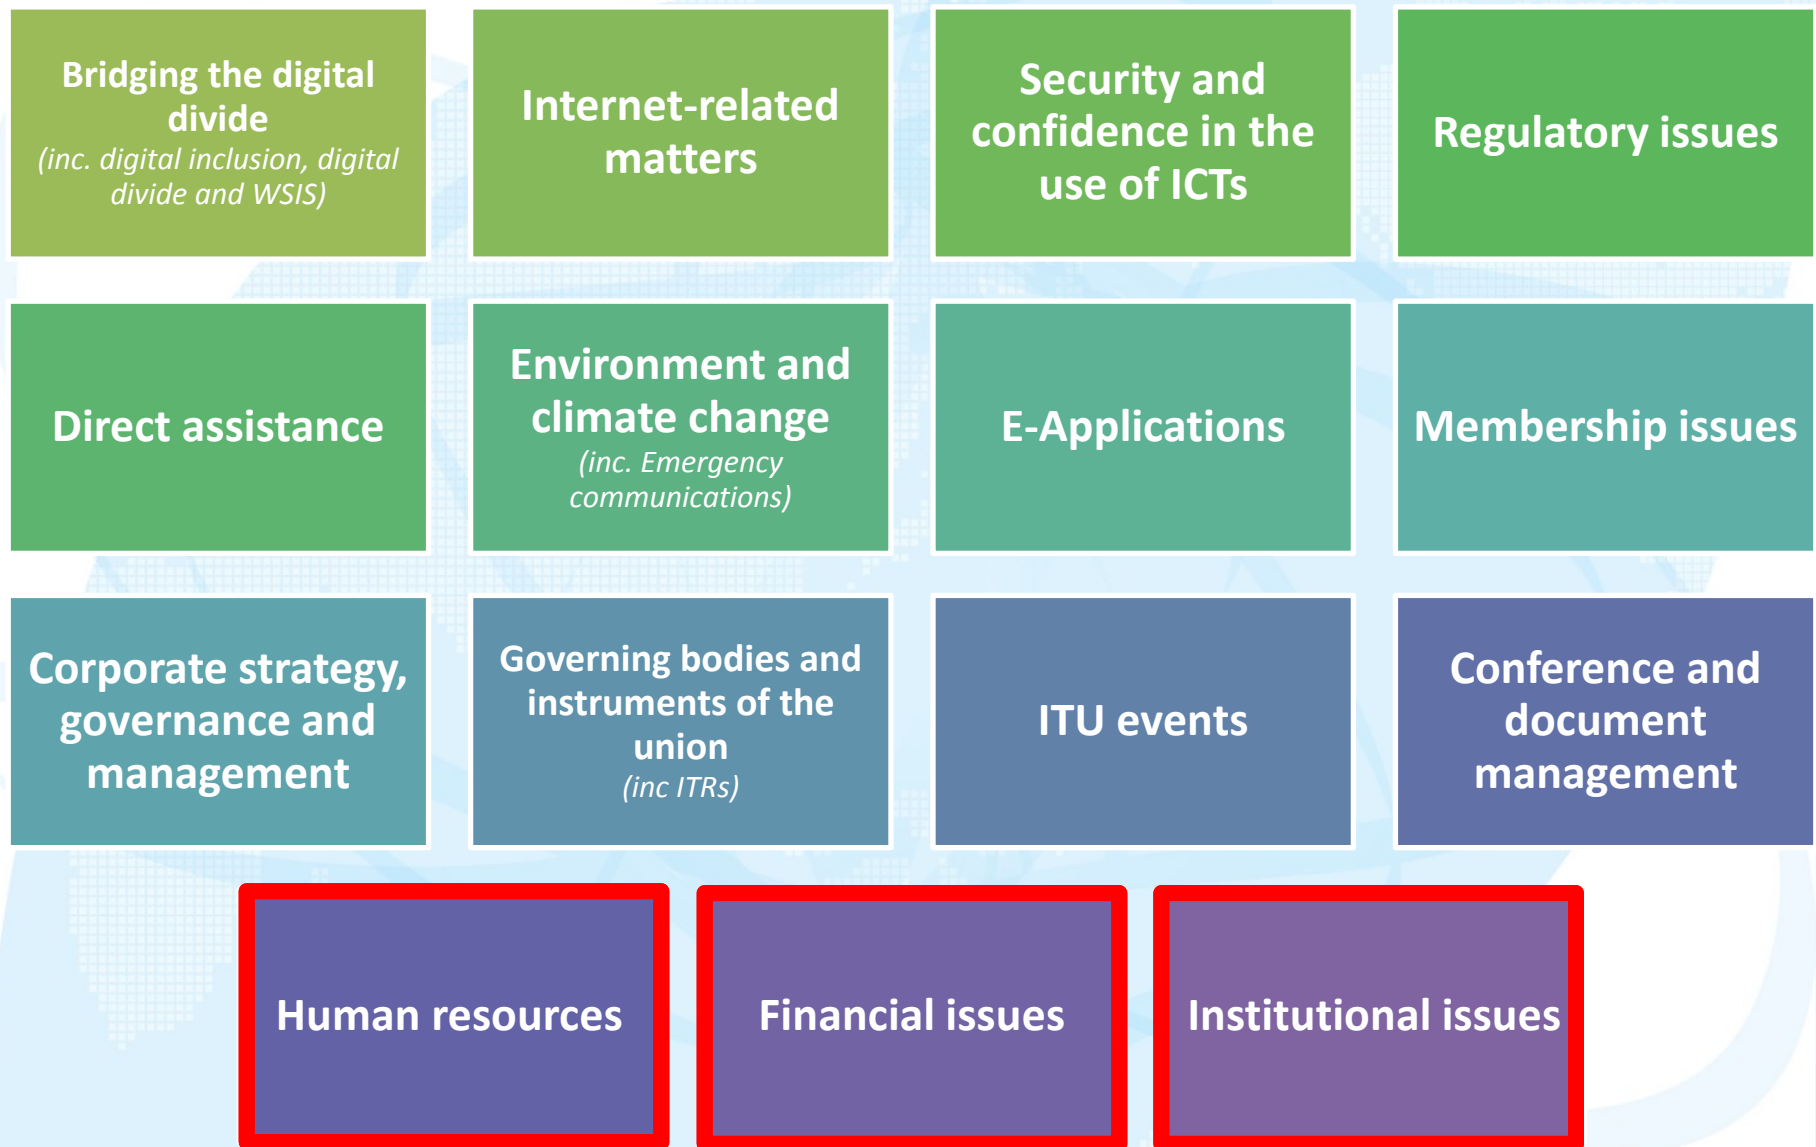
Bridging the digital divide
(inc. digital inclusion, digital divide and WSIS)

Internet-related matters

Security and confidence in the use of ICTs

Regulatory issues

Direct assistance

Environment and climate change
(inc. Emergency communications)

E-Applications

Membership issues

Corporate strategy, governance and management

Governing bodies and instruments of the union
(inc ITRs)

ITU events

Conference and document management

Human resources

Financial issues

Institutional issues